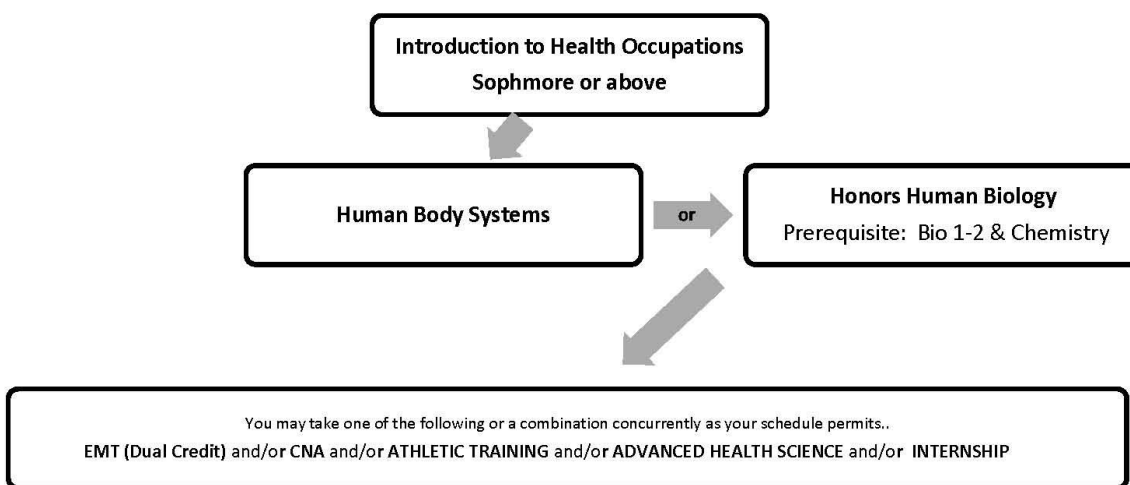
Introduction to Health Occupations
Sophmore or above

Human Body Systems

or

Honors Human Biology
Prerequisite: Bio 1-2 & Chemistry

You may take one of the following or a combination concurrently as your schedule permits..
EMT (Dual Credit) and/or CNA and/or ATHLETIC TRAINING and/or ADVANCED HEALTH SCIENCE and/or INTERNSHIP